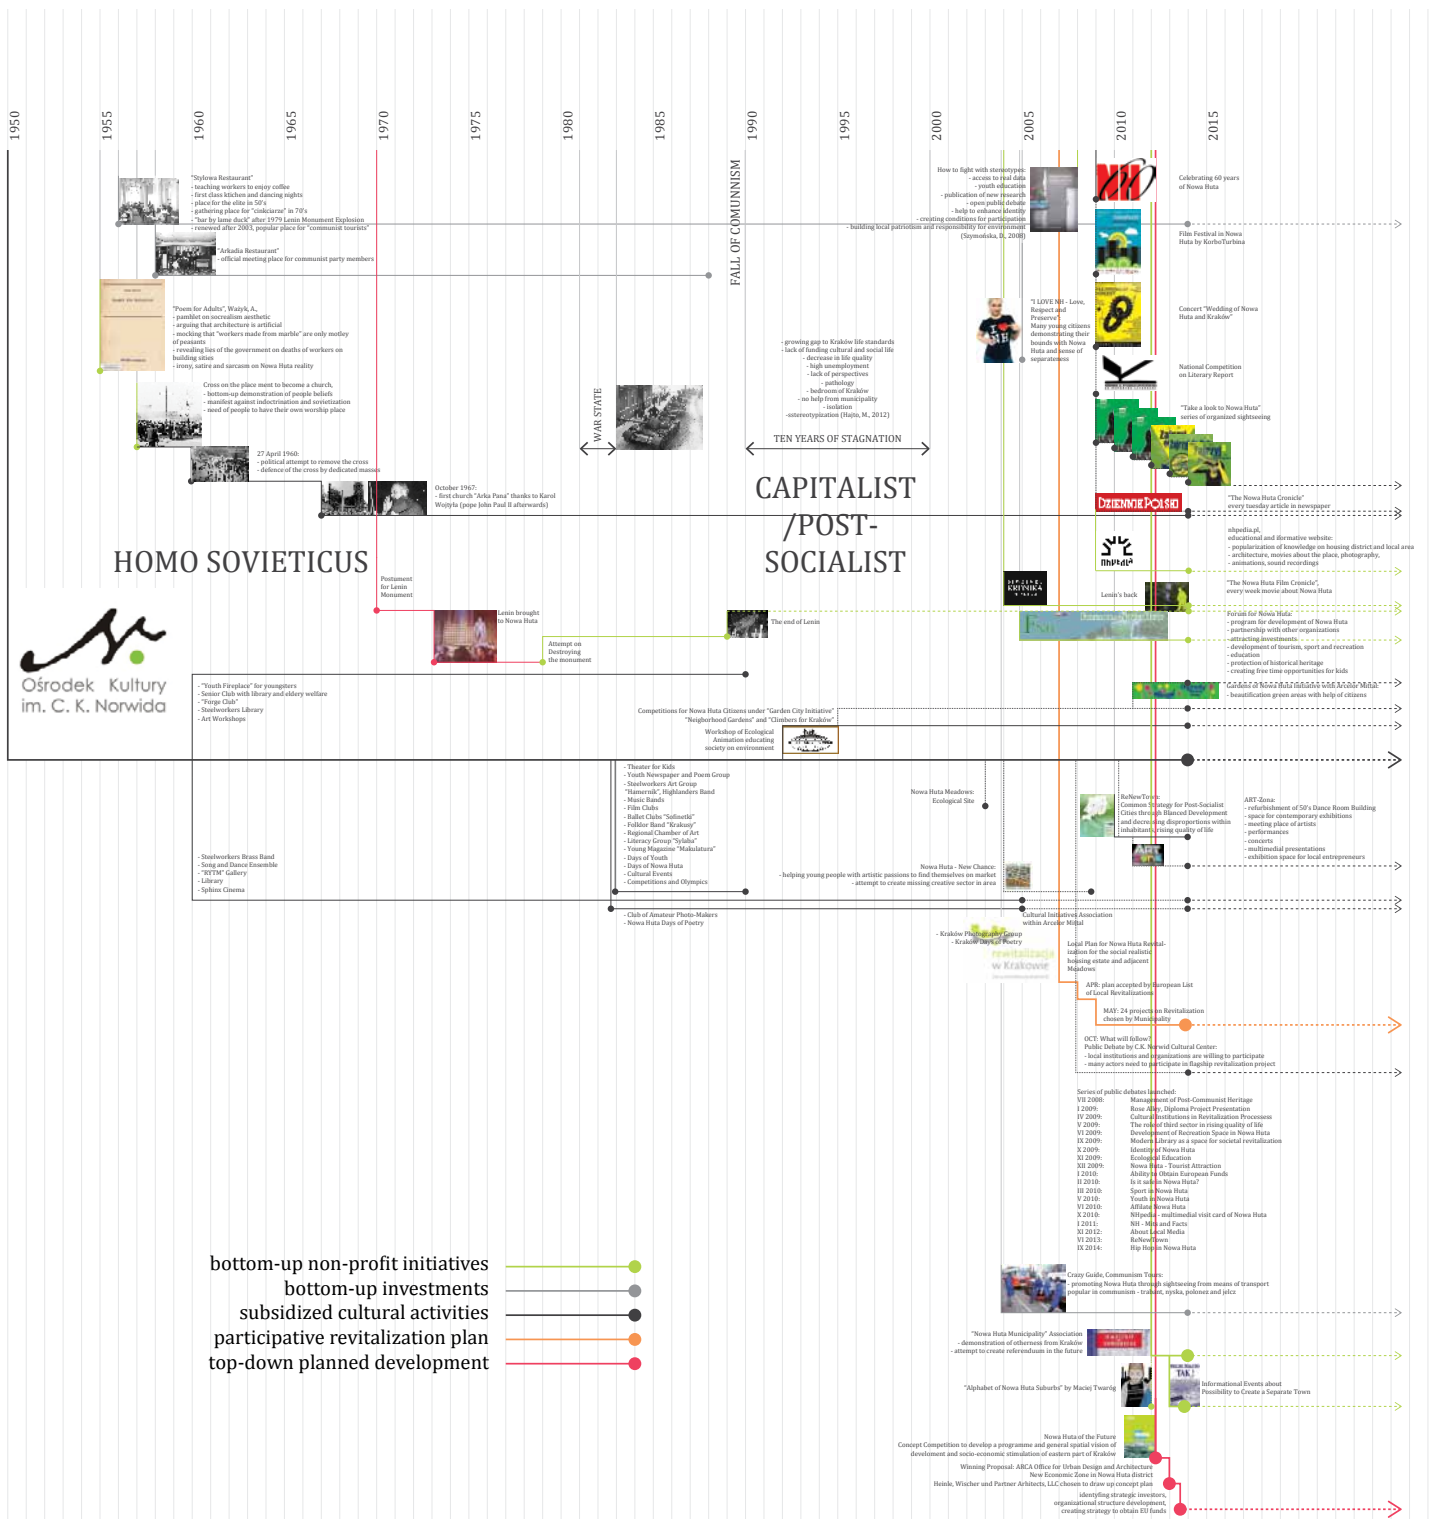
1950
1955
1960
1965
1970
1975
1980
1985
1990
1995
2000
2005
2010
2015

"Stylowa Restaurant"
- teaching workers to enjoy coffee
- first class kitchen and dancing nights
- place for the elite in 50's
- gathering place for "cinkciarze" in 70's
- "bar by lame duck" after 1979 Lenin Monument Explosion
- renewed after 2003, popular place for "communist tourists"

"Arkadia Restaurant"
- official meeting place for communist party members

"Poem for Adults", Ważyk, A.
- pamphlet on socrealism aesthetic
- arguing that architecture is artificial
- mocking that "workers made from marble" are only motley of peasants
- revealing lies of the government on deaths of workers on building sities
- irony, satire and sarcasm on Nowa Huta reality

Cross on the place ment to become a church,
- bottom-up demonstration of people beliefs
- manifest against indoctrination and sovietization
- need of people to have their own worship place

27 April 1960:
- political attempt to remove the cross
- defence of the cross by dedicated masses

October 1967:
- first church "Arka Pana" thanks to Karol Wojtyła (pope John Paul II afterwards)

FALL OF COMMUNISM

WAR STATE

HOMO SOVIETICUS

CAPITALIST /POST-SOCIALIST

- growing gap to Kraków life standards
- lack of funding cultural and social life
- decrease in life quality
- high unemployment
- lack of perspectives
- pathology
- bedroom of Kraków
- no help from municipality
- isolation
-stereotypization (Hajto, M., 2012)

TEN YEARS OF STAGNATION

How to fight with stereotypes:
- access to real data
- youth education
- publication of new research
- open public debate
- help to enhance identity
- creating conditions for participation
- building local patriotism and responsibility for environment
(Szymońska, D., 2008)

"I LOVE NH - Love, Respect and Preserve":
Many young citizens demonstrating their bounds with Nowa Huta and sense of separateness

Celebrating 60 years of Nowa Huta

Film Festival in Nowa Huta by KorboTurbina

Concert "Wedding of Nowa Huta and Kraków"

National Competition on Literary Report

"Take a look to Nowa Huta"
series of organized sightseeing

"The Nowa Huta Cronicle"
every tuesday article in newspaper

nhpedia.pl,
educational and iformative website:
- popularization of knowledge on housing district and local area
- architecture, movies about the place, photography,
- animations, sound recordings

"The Nowa Huta Film Cronicle",
every week movie about Nowa Huta

Lenin's back

Forum for Nowa Huta:
- program for development of Nowa Huta
- partnership with other organizations
- attracting investments
- development of tourism, sport and recreation
- education
- protection of historical heritage
- creating free time opportunities for kids

- beautification green areas with help of citizens

Postament for Lenin Monument

Lenin brought to Nowa Huta

Attempt on Destroying the monument

The end of Lenin

Ośrodek Kultury im. C. K. Norwida

- "Youth Fireplace" for youngsters
- Senior Club with library and eldery welfare
- "Forge Club"
- Steelworkers Library
- Art Workshops

Competitions for Nowa Huta Citizens under "Garden City Initiative"
"Neigborhood Gardens" and "Climbers for Kraków"

Workshop of Ecological Animation educating society on environment

- Theater for Kids
- Youth Newspaper and Poem Group
- Steelworkers Art Group
- "Hamernik", Highlanders Band
- Music Bands
- Film Clubs
- Ballet Clubs "Sofinetki"
- Folklor Band "Krakusy"
- Regional Chamber of Art
- Literacy Group "Sylaba"
- Young Magazine "Makulatura"
- Days of Youth
- Days of Nowa Huta
- Cultural Events
- Competitions and Olympics

- Steelworkers Brass Band
- Song and Dance Ensemble
- "RYTM" Gallery
- Library
- Sphinx Cinema

Nowa Huta Meadows:
Ecological Site

ReNewTown:
Common Strategy for Post-Socialist Cities through Blanced Development and decreasing disproportions within inhabitants, rising quality of life

ART-Zona:
- refurbishment of 50's Dance Room Building
- space for contemporary exhibitions
- meeting place of artists
- performances
- concerts
- multimedial presentations
- exhibition space for local entrepreneurs

Nowa Huta - New Chance:
- helping young people with artistic passions to find themselves on market
- attempt to create missing creative sector in area

- Club of Amateur Photo-Makers
- Nowa Huta Days of Poetry

Cultural Initiatives Association within Arcelor Mittal

- Kraków Photographers Group
- Kraków Days of Poetry

rewitalizacja w Krakowie

Local Plan for Nowa Huta Revitalization for the social realistic housing estate and adjacent Meadows

APR: plan accepted by European List of Local Revitalizations

MAY: 24 projects on Revitalization chosen by Municipality

OCT: What will follow?
Public Debate by C.K. Norwid Cultural Center:
- local institutions and organizations are willing to participate
- many actors need to participate in flagship revitalization project

Series of public debates launched:
VII 2008: Management of Post-Communist Heritage
I 2009: Rose Alley, Diploma Project Presentation
IV 2009: Cultural Institutions in Revitalization Processess
V 2009: The role of third sector in rising quality of life
VI 2009: Development of Recreation Space in Nowa Huta
IX 2009: Modern Library as a space for societal revitalication
X 2009: Identity of Nowa Huta
XI 2009: Ecological Education
XII 2009: Nowa Huta - Tourist Attraction
I 2010: Ability to Obtain European Funds
II 2010: Is it safe in Nowa Huta?
III 2010: Sport in Nowa Huta
V 2010: Youth in Nowa Huta
VI 2010: Affilate Nowa Huta
X 2010: NHpedia - multimedial visit card of Nowa Huta
I 2011: NH - Mits and Facts
XI 2012: About Local Media
VI 2013: ReNewTown
IX 2014: Hip Hop in Nowa Huta

Crazy Guide, Communism Tours:
- promoting Nowa Huta through sightseeing from means of transport popular in communism - trabant, nyska, polonez and jelcz

"Nowa Huta Municipality" Association
- demonstration of otherness from Kraków
- attempt to create referendum in the future

"Alphabet of Nowa Huta Suburbs" by Maciej Twaróg

Informational Events about Possibility to Create a Separate Town

Nowa Huta of the Future
Concept Competition to develop a programme and general spatial vision of development and socio-economic stimulation of eastern part of Kraków

Winning Proposal: ARCA Office for Urban Design and Architecture
New Economic Zone in Nowa Huta district
Heinle, Wischer und Partner Arhitects, LLC chosen to draw up concept plan

identifying strategic investors,
organizational structure development,
creating strategy to obtain EU funds

bottom-up non-profit initiatives
bottom-up investments
subsidized cultural activities
participative revitalization plan
top-down planned development